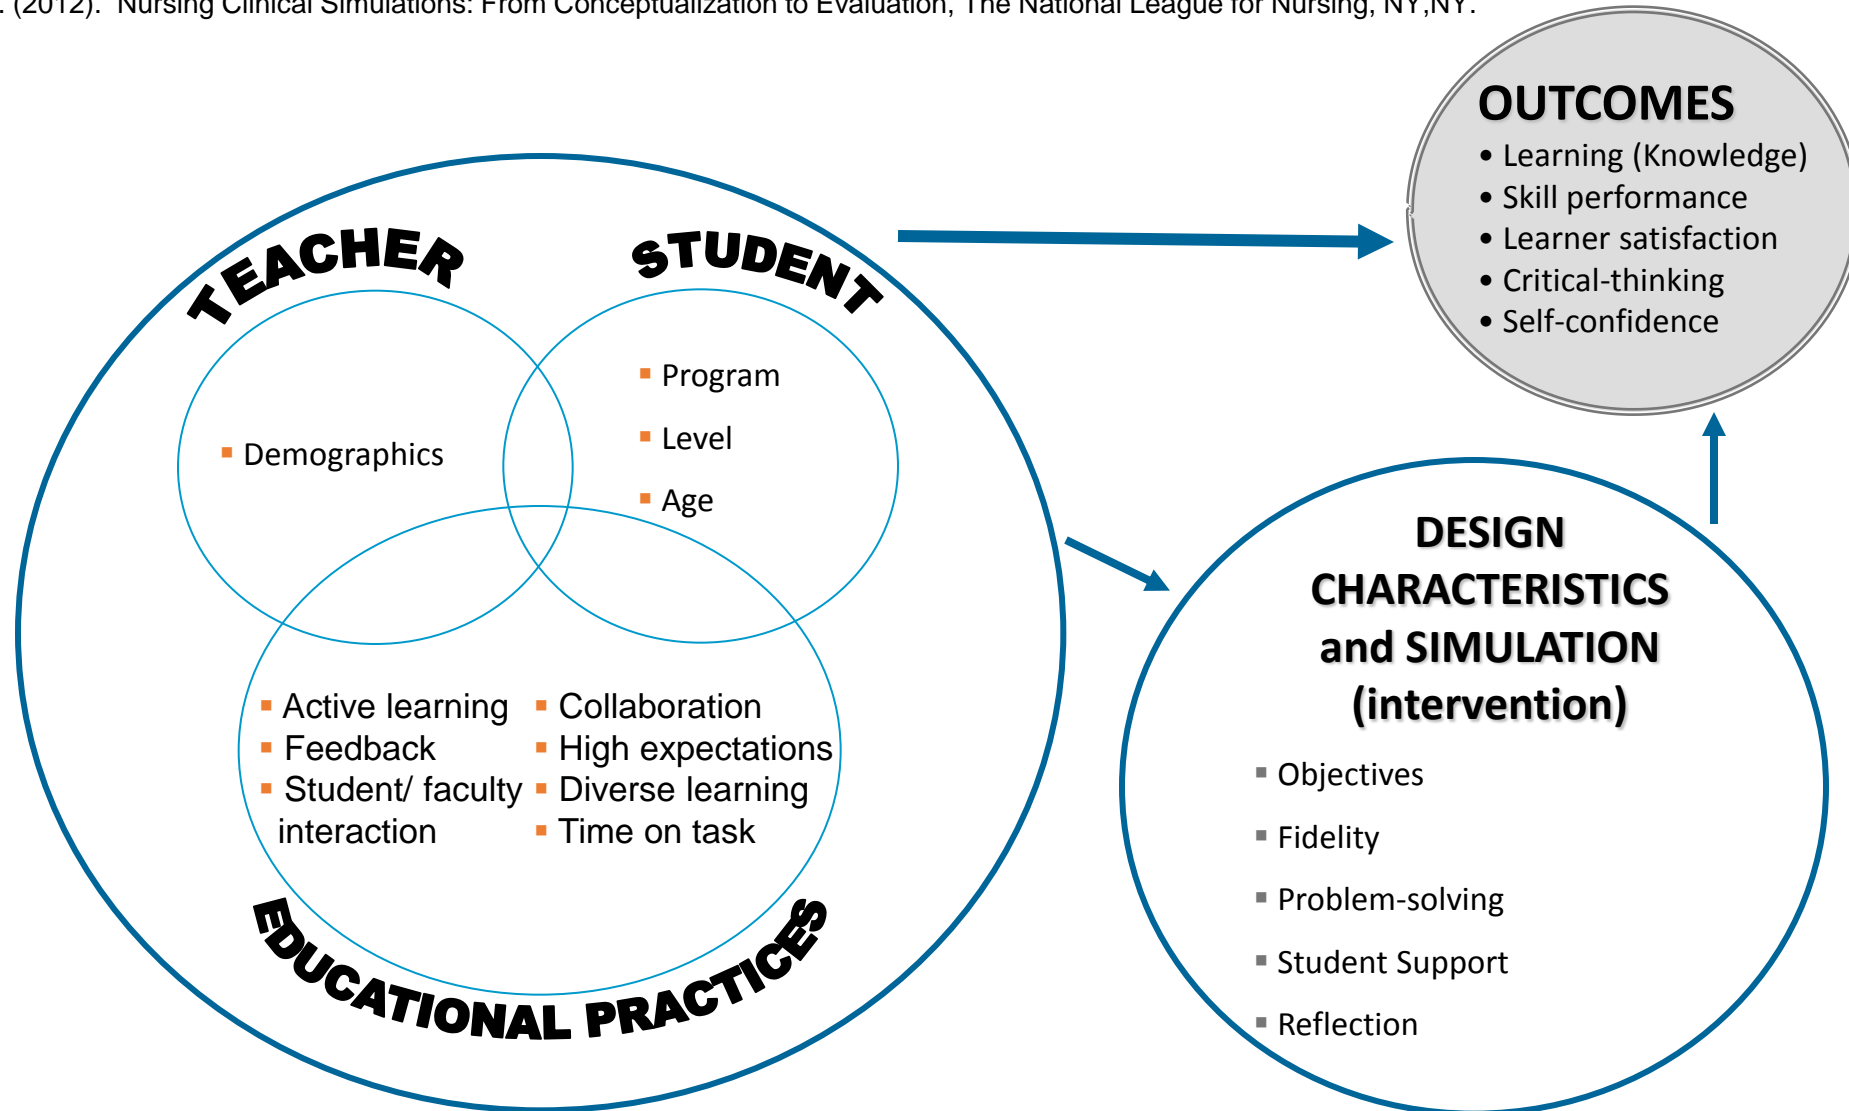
. (2012). Nursing Clinical Simulations: From Conceptualization to Evaluation, The National League for Nursing, NY,NY.

TEACHER

STUDENT

Demographics

Program

Level

Age

Active learning
Feedback
Student/ faculty interaction

Collaboration
High expectations
Diverse learning
Time on task

EDUCATIONAL PRACTICES

OUTCOMES
• Learning (Knowledge)
• Skill performance
• Learner satisfaction
• Critical-thinking
• Self-confidence

DESIGN CHARACTERISTICS and SIMULATION (intervention)

Objectives

Fidelity

Problem-solving

Student Support

Reflection